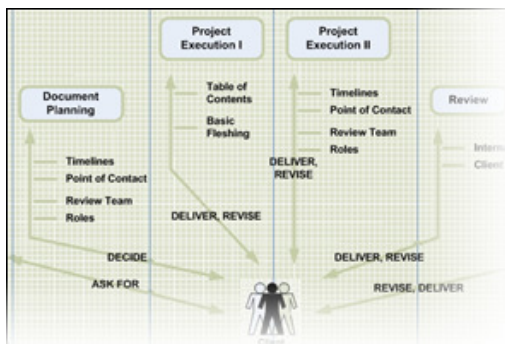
Project Execution I

Project Execution II

Document Planning

Review

Table of Contents

Basic Fleshing

Timelines

Point of Contact

Review Team

Roles

Interna

Client

DELIVER, REVISE

Timelines

Point of Contact

Review Team

Roles

DELIVER, REVISE

DECIDE

DELIVER, REVISE

ASK FOR

REVISE, DELIVER

Client